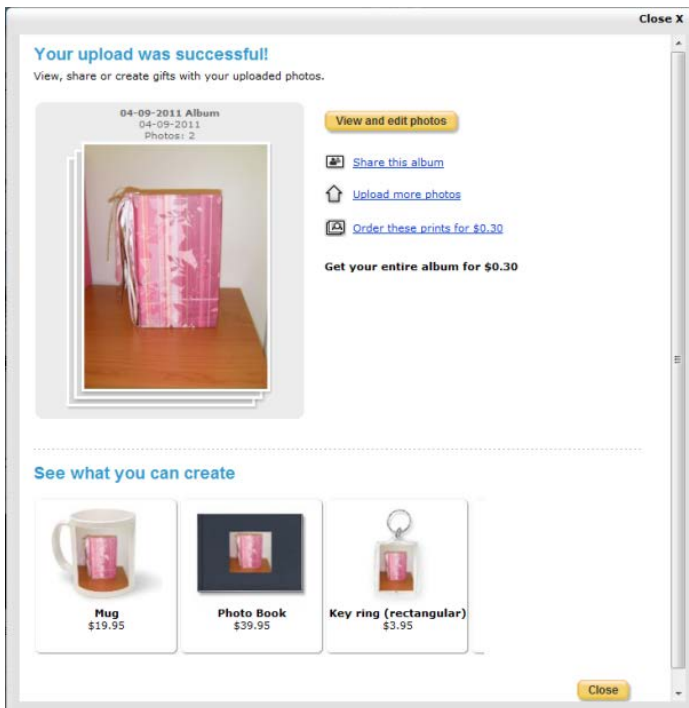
Close X

Your upload was successful!

View, share or create gifts with your uploaded photos.

04-09-2011 Album
04-09-2011
Photos: 2

View and edit photos

Share this album

Upload more photos

Order these prints for $0.30

Get your entire album for $0.30

See what you can create

Mug
$19.95

Photo Book
$39.95

Key ring (rectangular)
$3.95

Close